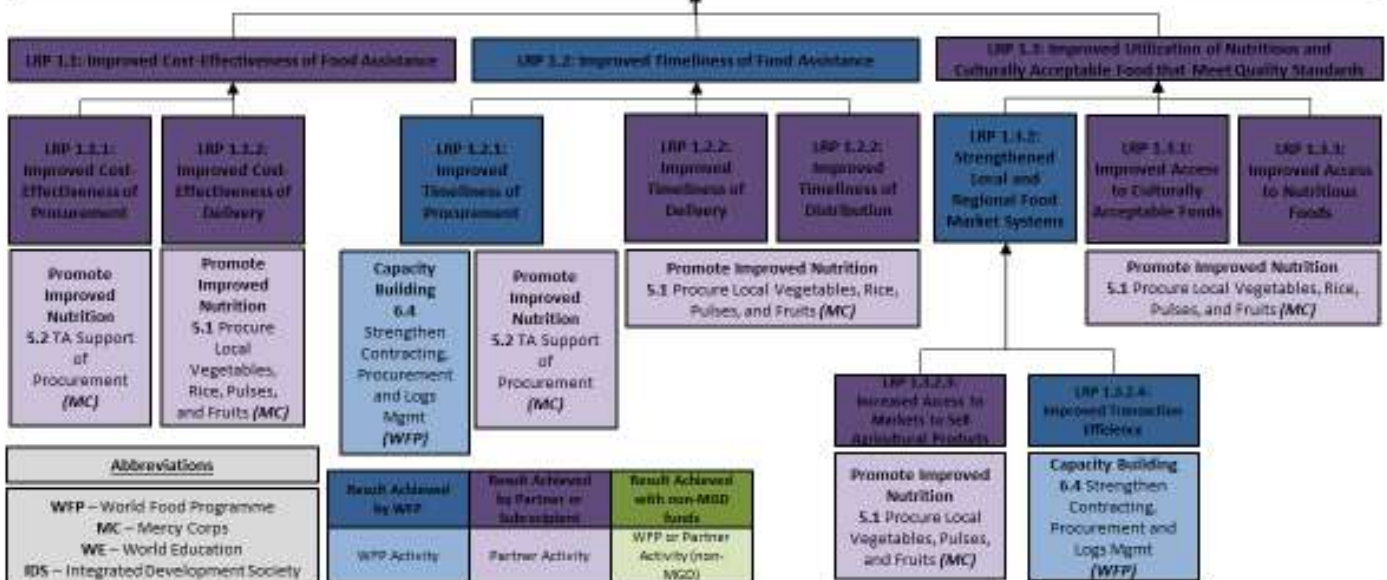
LRP 1.1: Improved Cost-Effectiveness of Food Assistance

LRP 1.2: Improved Timeliness of Food Assistance

LRP 1.3: Improved Utilization of Nutritious and Culturally Acceptable Food that Meet Quality Standards

LRP 1.1.1: Improved Cost Effectiveness of Procurement

LRP 1.1.2: Improved Cost Effectiveness of Delivery

LRP 1.2.1: Improved Timeliness of Procurement

LRP 1.2.2: Improved Timeliness of Delivery

LRP 1.2.2: Improved Timeliness of Distribution

LRP 1.1.2: Strengthened Local and Regional Food Market Systems

LRP 1.3.1: Improved Access to Culturally Acceptable Foods

LRP 1.3.3: Improved Access to Nutritious Foods

Promote Improved Nutrition 5.2 TA Support of Procurement *(MC)*

Promote Improved Nutrition 5.1 Procure Local Vegetables, Rice, Pulses, and Fruits *(MC)*

Capacity Building 6.4 Strengthen Contracting, Procurement and Logs Mgmt *(WFP)*

Promote Improved Nutrition 5.2 TA Support of Procurement *(MC)*

Promote Improved Nutrition 5.1 Procure Local Vegetables, Rice, Pulses, and Fruits *(MC)*

Promote Improved Nutrition 5.1 Procure Local Vegetables, Rice, Pulses, and Fruits *(MC)*

LRP 1.3.2.3: Increased Access to Markets to Sell Agricultural Products

LRP 1.3.2.4: Improved Transaction Efficiency

Promote Improved Nutrition 5.1 Procure Local Vegetables, Pulses, and Fruits *(MC)*

Capacity Building 6.4 Strengthen Contracting, Procurement and Logs Mgmt *(WFP)*

Abbreviations

WFP – World Food Programme
MC – Mercy Corps
WE – World Education
IDS – Integrated Development Society

| Result Achieved by WFP | Result Achieved by Partner or Subrecipient | Result Achieved with non-MGD funds |
|---|---|---|
| WFP Activity | Partner Activity | WFP or Partner Activity (non-MGD) |